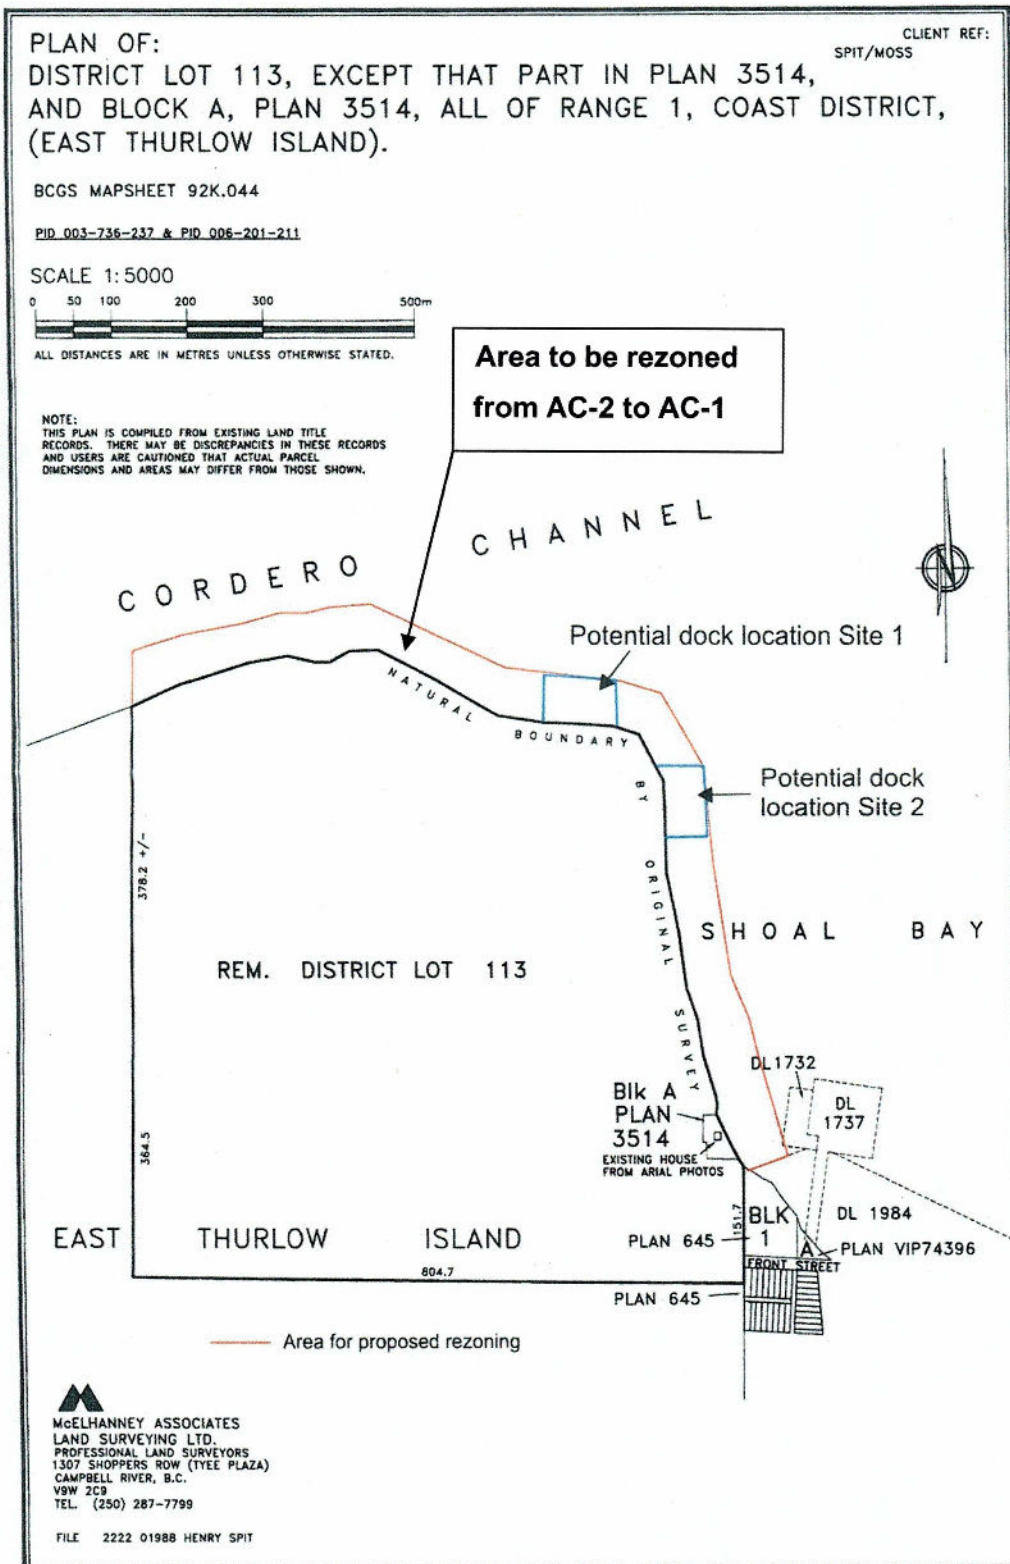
PLAN OF:
DISTRICT LOT 113, EXCEPT THAT PART IN PLAN 3514, AND BLOCK A, PLAN 3514, ALL OF RANGE 1, COAST DISTRICT, (EAST THURLOW ISLAND).

CLIENT REF:
SPIT/MOSS

BCGS MAPSHEET 92K.044

PID 003-736-237 & PID 006-201-211

SCALE 1: 5000

0 50 100 200 300 500m

ALL DISTANCES ARE IN METRES UNLESS OTHERWISE STATED.

Area to be rezoned from AC-2 to AC-1

NOTE:
THIS PLAN IS COMPILED FROM EXISTING LAND TITLE RECORDS. THERE MAY BE DISCREPANCIES IN THESE RECORDS AND USERS ARE CAUTIONED THAT ACTUAL PARCEL DIMENSIONS AND AREAS MAY DIFFER FROM THOSE SHOWN.

CORDERO CHANNEL

Potential dock location Site 1

NATURAL BOUNDARY BY ORIGINAL SURVEY

Potential dock location Site 2

378.2 +/-

SHOAL BAY

REM. DISTRICT LOT 113

DL1732

DL 1737

Blk A PLAN 3514

EXISTING HOUSE FROM ARIAL PHOTOS

364.5

151.7

BLK 1

DL 1984

EAST THURLOW ISLAND

PLAN 645

A

PLAN VIP74396

804.7

FRONT STREET

PLAN 645

Area for proposed rezoning

McELHANNEY ASSOCIATES LAND SURVEYING LTD.
PROFESSIONAL LAND SURVEYORS
1307 SHOPPERS ROW (TYEE PLAZA)
CAMPBELL RIVER, B.C.
V9W 2C9
TEL. (250) 287-7799

FILE 2222 01988 HENRY SPIT